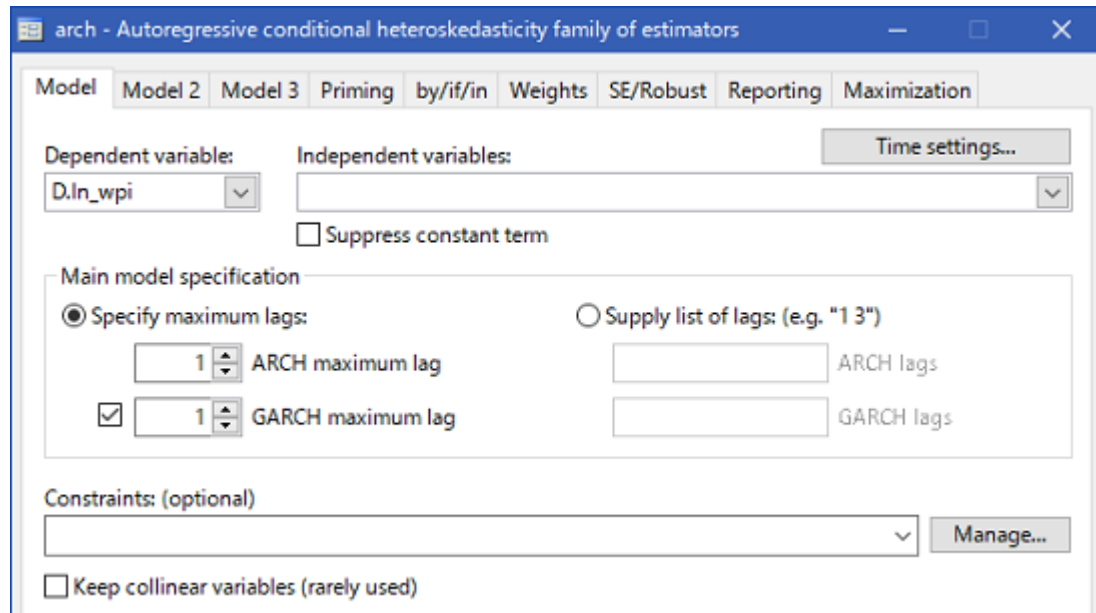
arch - Autoregressive conditional heteroskedasticity family of estimators

Model | Model 2 | Model 3 | Priming | by/if/in | Weights | SE/Robust | Reporting | Maximization

Time settings...

Dependent variable:
D.ln_wpi

Independent variables:

Suppress constant term

Main model specification

Specify maximum lags:

1 ARCH maximum lag

1 GARCH maximum lag

Supply list of lags: (e.g. "1 3")

ARCH lags

GARCH lags

Constraints: (optional)

Manage...

Keep collinear variables (rarely used)